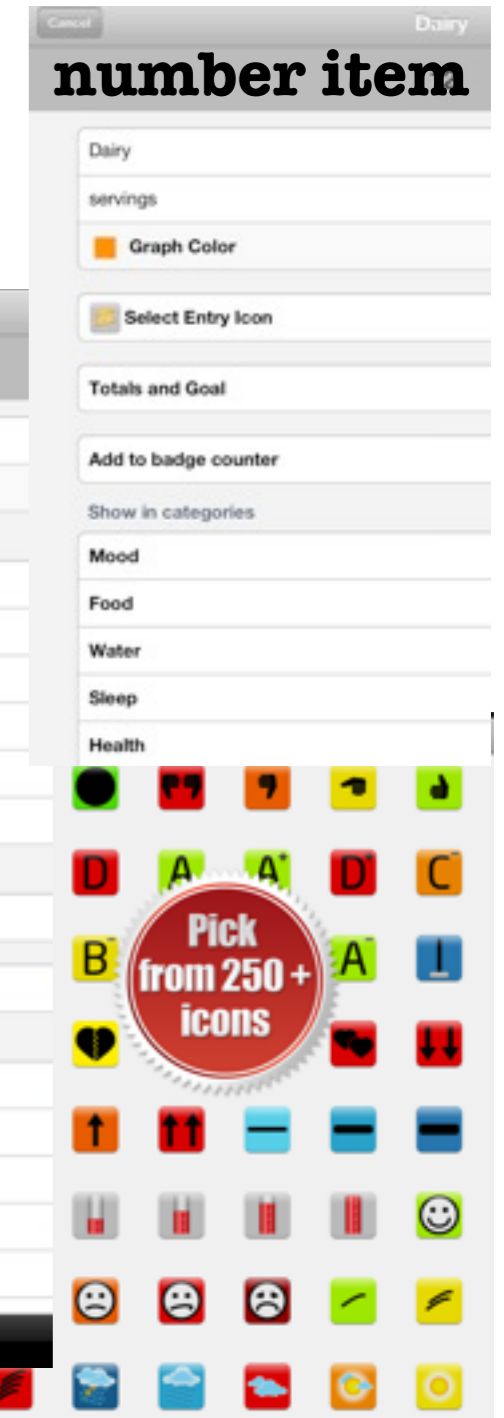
Cancel

Dairy

number item

Dairy

servings

Graph Color

Select Entry Icon

Totals and Goal

Add to badge counter

Show in categories

Mood

Food

Water

Sleep

Health

D A A D C

B A

Pick from 250 + icons